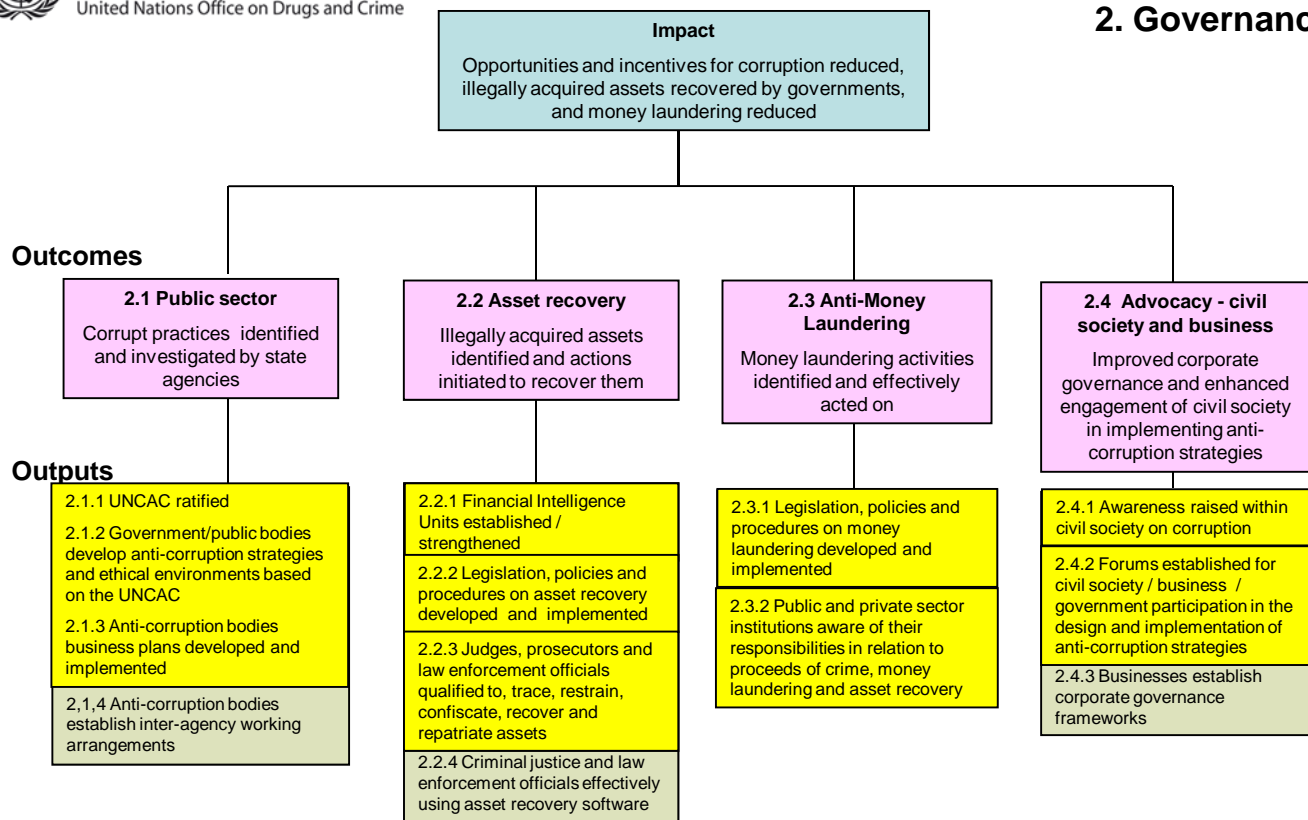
United Nations Office on Drugs and Crime

2. Governanc

Impact

Opportunities and incentives for corruption reduced, illegally acquired assets recovered by governments, and money laundering reduced

Outcomes

2.1 Public sector

Corrupt practices identified and investigated by state agencies

2.2 Asset recovery

Illegally acquired assets identified and actions initiated to recover them

2.3 Anti-Money Laundering

Money laundering activities identified and effectively acted on

2.4 Advocacy - civil society and business

Improved corporate governance and enhanced engagement of civil society in implementing anti-corruption strategies

Outputs

2.1.1 UNCAC ratified

2.1.2 Government/public bodies develop anti-corruption strategies and ethical environments based on the UNCAC

2.1.3 Anti-corruption bodies business plans developed and implemented

2,1,4 Anti-corruption bodies establish inter-agency working arrangements

2.2.1 Financial Intelligence Units established / strengthened

2.2.2 Legislation, policies and procedures on asset recovery developed and implemented

2.2.3 Judges, prosecutors and law enforcement officials qualified to, trace, restrain, confiscate, recover and repatriate assets

2.2.4 Criminal justice and law enforcement officials effectively using asset recovery software

2.3.1 Legislation, policies and procedures on money laundering developed and implemented

2.3.2 Public and private sector institutions aware of their responsibilities in relation to proceeds of crime, money laundering and asset recovery

2.4.1 Awareness raised within civil society on corruption

2.4.2 Forums established for civil society / business / government participation in the design and implementation of anti-corruption strategies

2.4.3 Businesses establish corporate governance frameworks